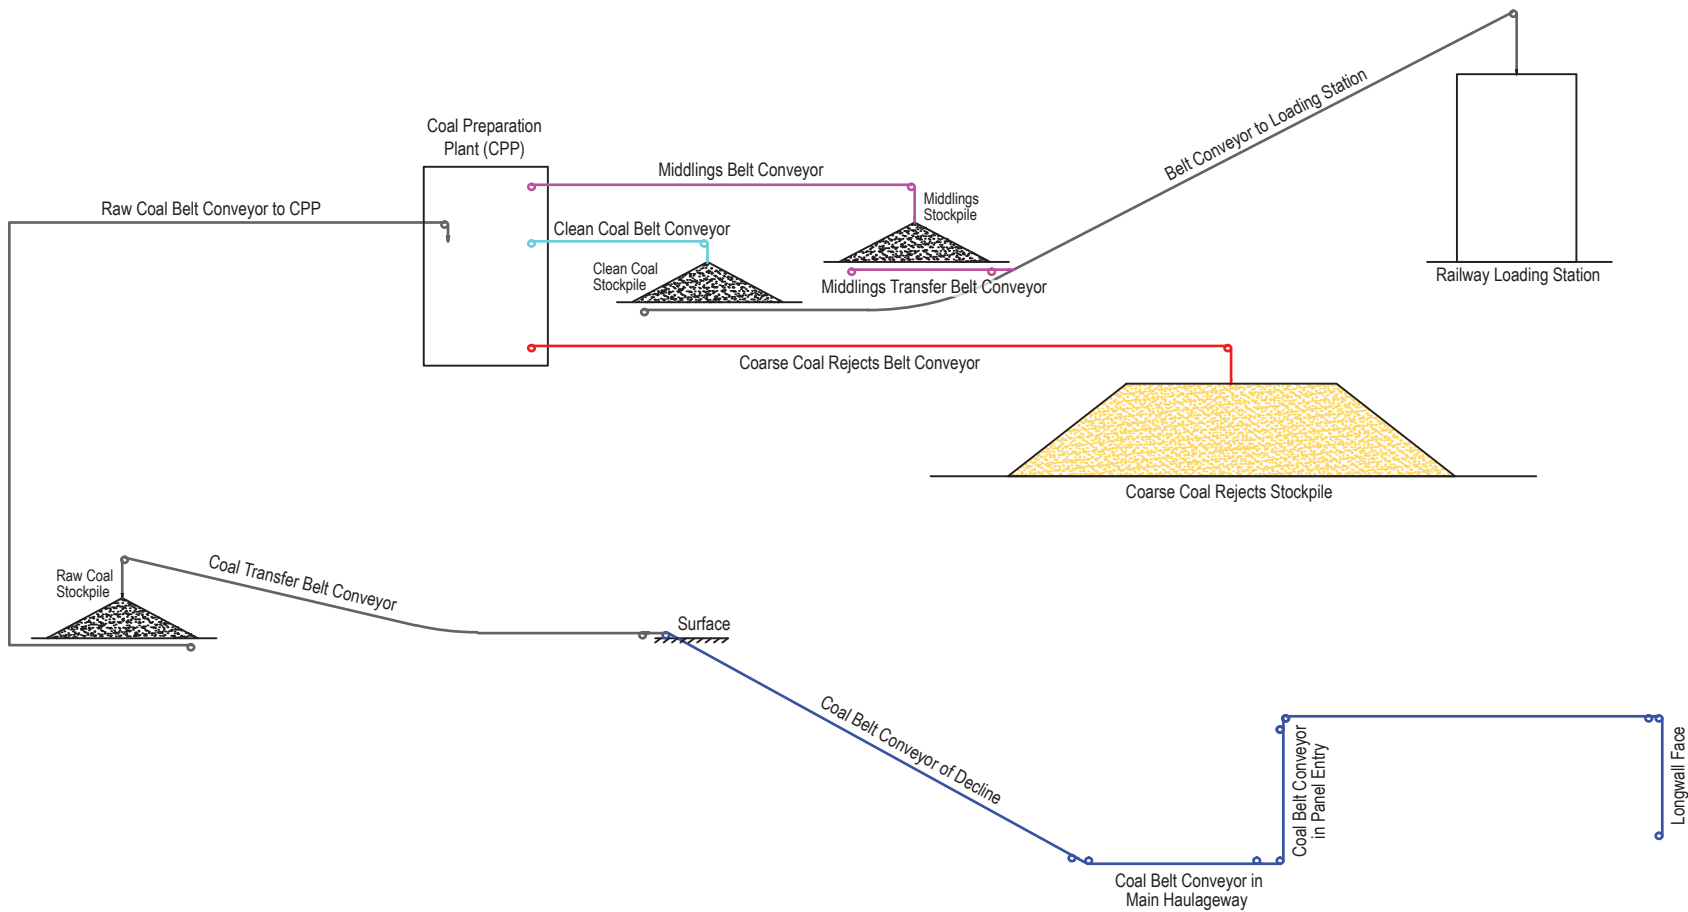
Belt Conveyor to Loading Station

Coal Preparation Plant (CPP)

Middlings Belt Conveyor

Middlings Stockpile

Raw Coal Belt Conveyor to CPP

Clean Coal Belt Conveyor

Clean Coal Stockpile

Middlings Transfer Belt Conveyor

Railway Loading Station

Coarse Coal Rejects Belt Conveyor

Coarse Coal Rejects Stockpile

Raw Coal Stockpile

Coal Transfer Belt Conveyor

Surface

Coal Belt Conveyor of Decline

Coal Belt Conveyor in Panel Entry

Longwall Face

Coal Belt Conveyor in Main Haulageway